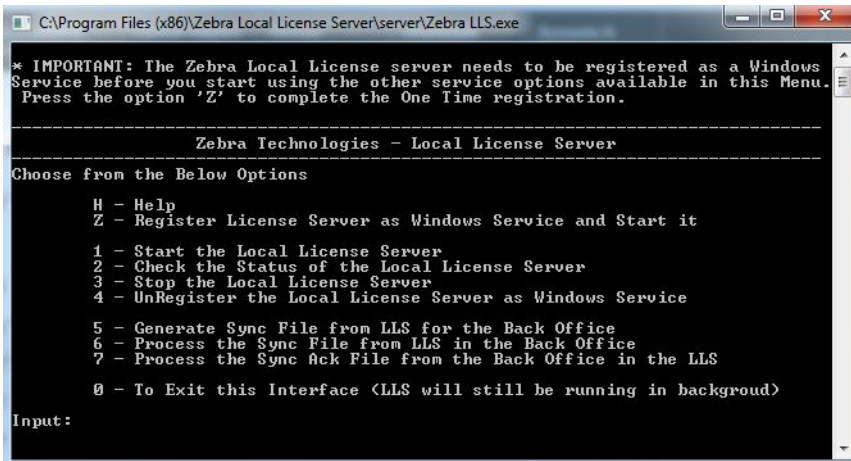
C:\Program Files (x86)\Zebra Local License Server\server\Zebra LLS.exe

* IMPORTANT: The Zebra Local License server needs to be registered as a Windows Service before you start using the other service options available in this Menu. Press the option 'Z' to complete the One Time registration.

Zebra Technologies - Local License Server

Choose from the Below Options

H - Help
Z - Register License Server as Windows Service and Start it

1 - Start the Local License Server
2 - Check the Status of the Local License Server
3 - Stop the Local License Server
4 - UnRegister the Local License Server as Windows Service

5 - Generate Sync File from LLS for the Back Office
6 - Process the Sync File from LLS in the Back Office
7 - Process the Sync Ack File from the Back Office in the LLS

0 - To Exit this Interface (LLS will still be running in backgroud)

Input: